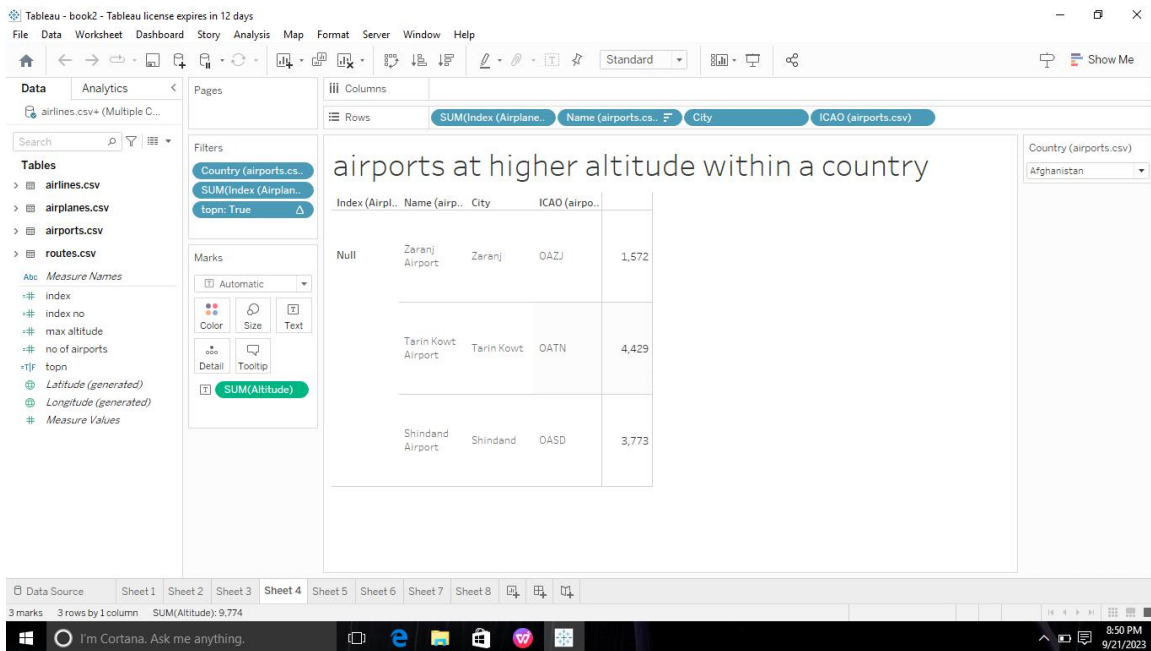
Tableau - book2 - Tableau license expires in 12 days

File Data Worksheet Dashboard Story Analysis Map Format Server Window Help

Standard

Show Me

Data Analytics

airlines.csv+ (Multiple C...

Search

Tables

airlines.csv

airplanes.csv

airports.csv

routes.csv

Abc Measure Names

index

index no

max altitude

no of airports

topn

Latitude (generated)

Longitude (generated)

Measure Values

Pages

Filters

Country (airports.cs..

SUM(Index (Airplan..

topn: True

Marks

Automatic

Color Size Text

Detail Tooltip

SUM(Altitude)

Columns

Rows

SUM(Index (Airplane..

Name (airports.cs..

City

ICAO (airports.csv)

airports at higher altitude within a country

| Index (Airpl.. | Name (airp.. | City | ICAO (airpo.. | |
|---|---|---|---|---|
| Null | Zaranj Airport | Zaranj | OAZJ | 1,572 |
| | Tarin Kowt Airport | Tarin Kowt | OATN | 4,429 |
| | Shindand Airport | Shindand | OASD | 3,773 |

Country (airports.csv)

Afghanistan

Data Source Sheet 1 Sheet 2 Sheet 3 Sheet 4 Sheet5 Sheet6 Sheet7 Sheet8

3 marks 3 rows by 1 column SUM(Altitude): 9,774

I'm Cortana. Ask me anything.

8:50 PM
9/21/2023